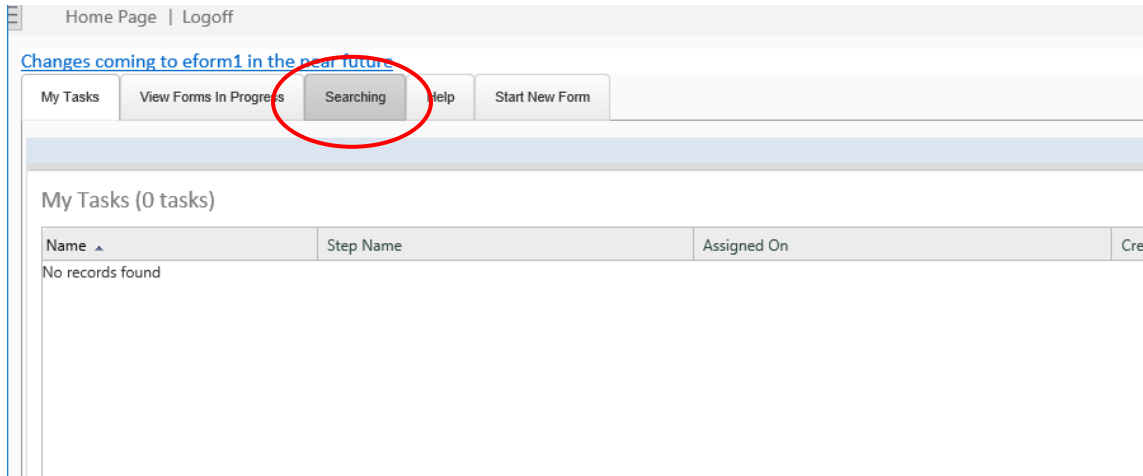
Home Page | Logoff

Changes coming to eform1 in the near future

My Tasks | View Forms In Progress | Searching | Help | Start New Form

My Tasks (0 tasks)

| Name ▲ | Step Name | Assigned On | Cre |
|---|---|---|---|
| No records found | | | |